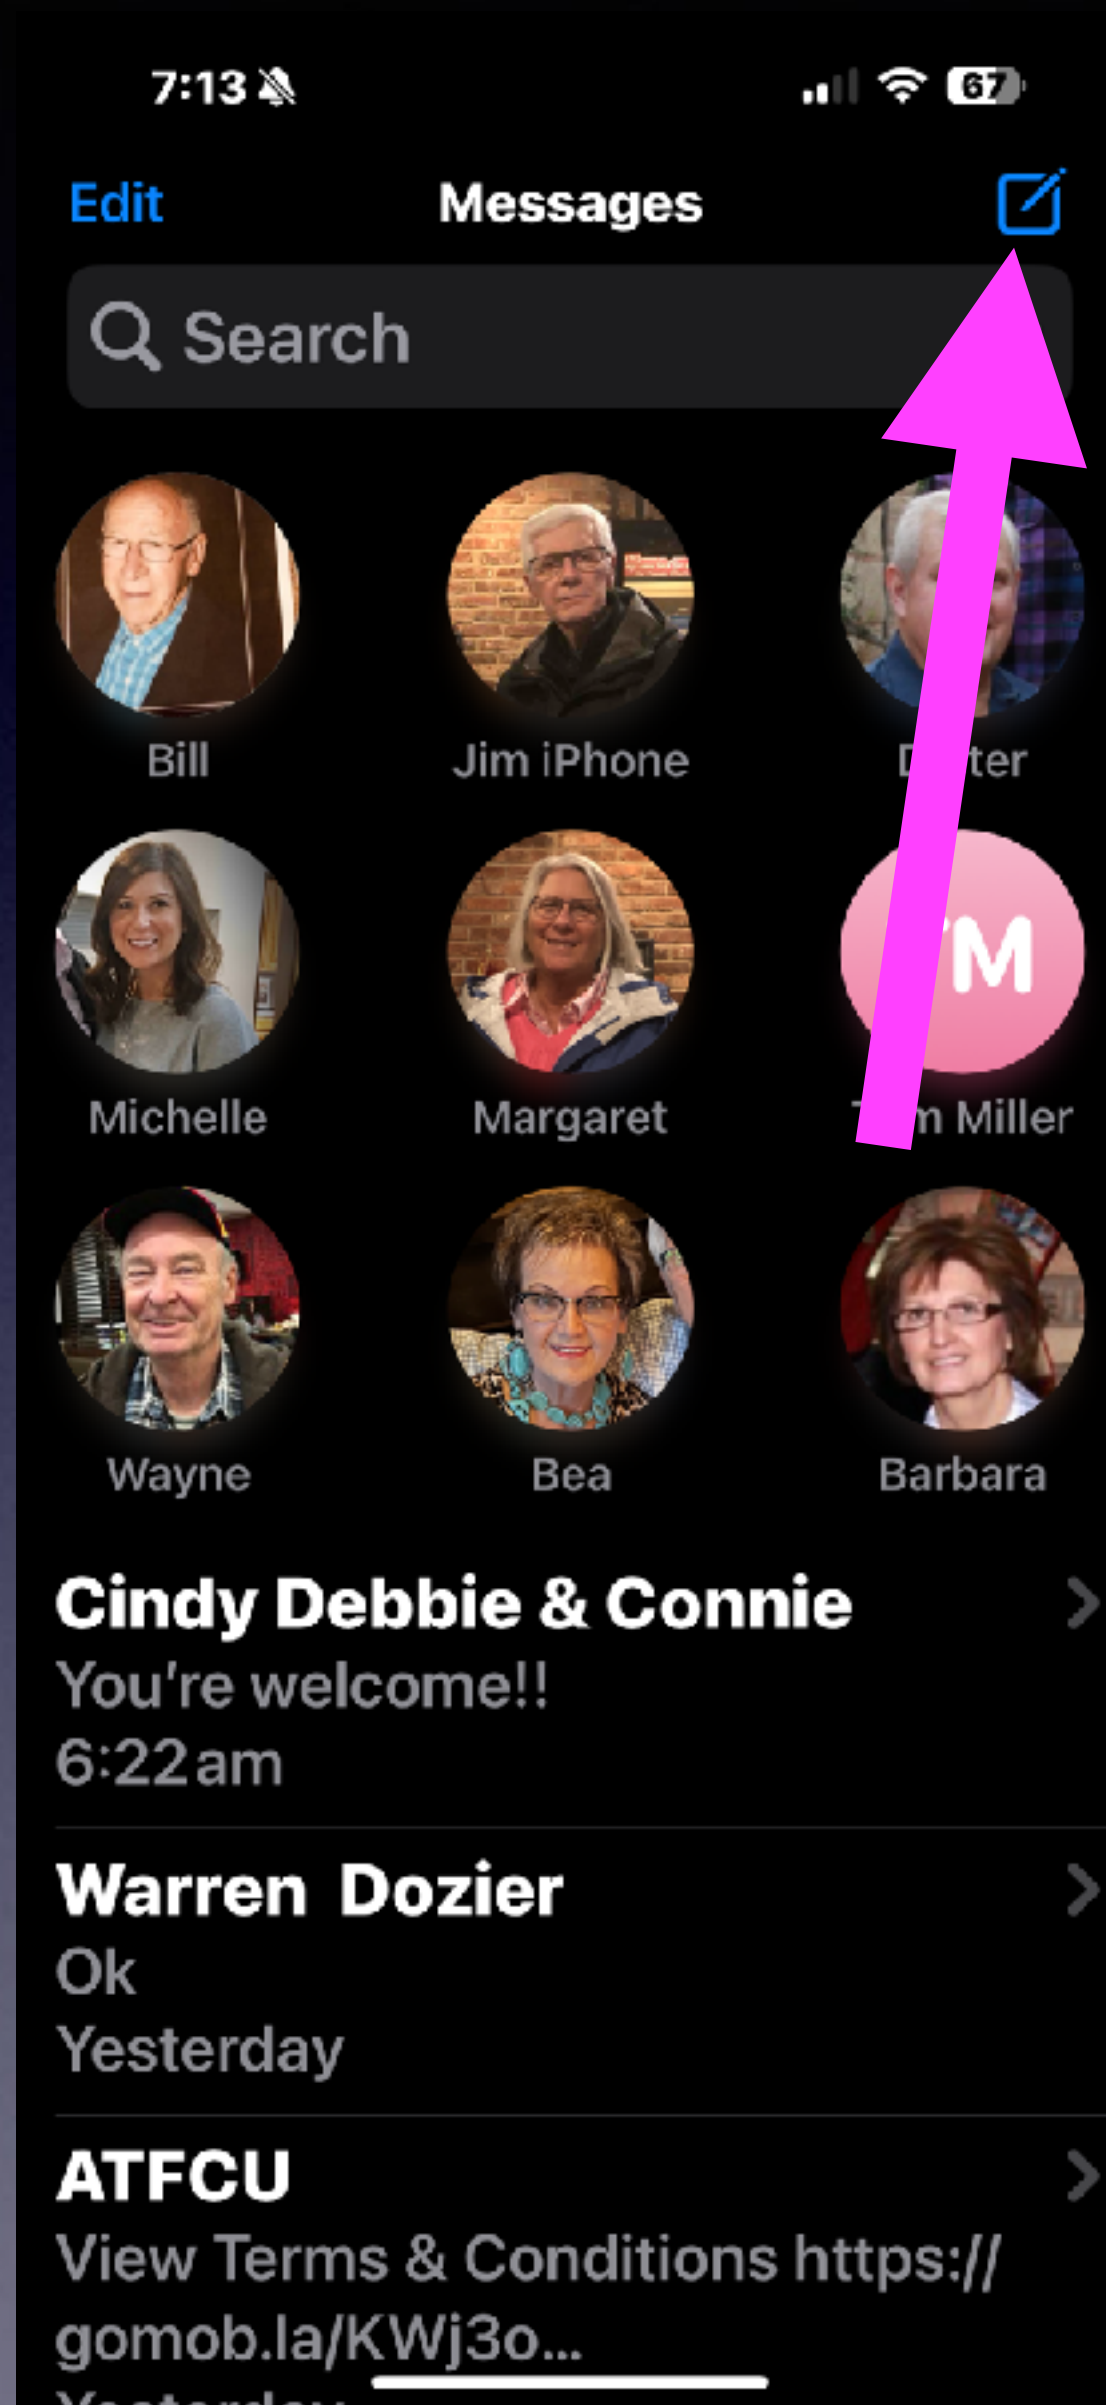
7:13

67

Edit

Messages

Search

Bill

Jim iPhone

D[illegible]ter

Michelle

Margaret

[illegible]M

T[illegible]m Miller

Wayne

Bea

Barbara

Cindy Debbie & Connie
You're welcome!!
6:22am

Warren Dozier
Ok
Yesterday

ATFCU
View Terms & Conditions https://gomob.la/KWj3o...
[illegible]